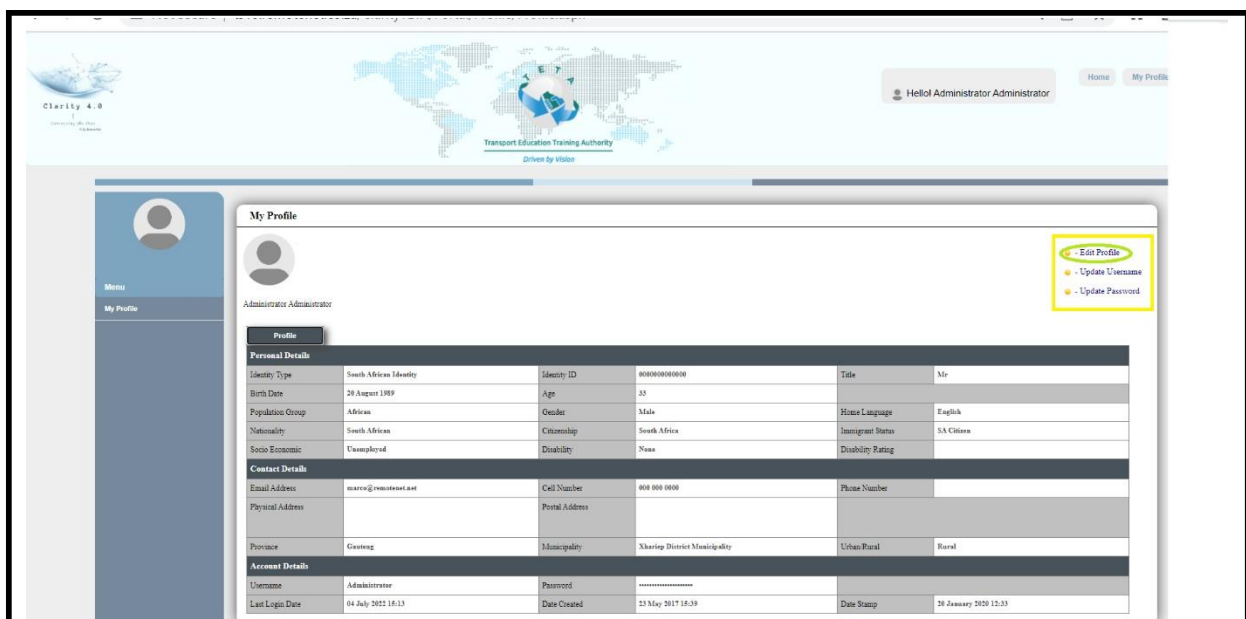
Clarity 4.0

Transport Education Training Authority
Driven by Vision

Hello! Administrator Administrator

Home My Profile

Menu
My Profile

My Profile

- Edit Profile
- Update Username
- Update Password

Administrator Administrator

Profile

Personal Details

| | | | | | |
|---|---|---|---|---|---|
| Identity Type | South African Identity | Identity ID | 0000000000000 | Title | Mr |
| Birth Date | 20 August 1989 | Age | 33 | | |
| Population Group | African | Gender | Male | Home Language | English |
| Nationality | South African | Citizenship | South Africa | Immigrant Status | SA Citizen |
| Socio Economic | Unemployed | Disability | None | Disability Rating | |

Contact Details

| | | | | | |
|---|---|---|---|---|---|
| Email Address | marco@remotenet.net | Cell Number | 000 000 0000 | Phone Number | |
| Physical Address | | Postal Address | | | |
| Province | Gauteng | Municipality | Xhariep District Municipality | Urban/Rural | Rural |

Account Details

| | | | | | |
|---|---|---|---|---|---|
| Username | Administrator | Password | •••••••••••••••••••• | | |
| Last Login Date | 04 July 2022 15:13 | Date Created | 23 May 2017 15:39 | Date Stamp | 20 January 2020 12:33 |